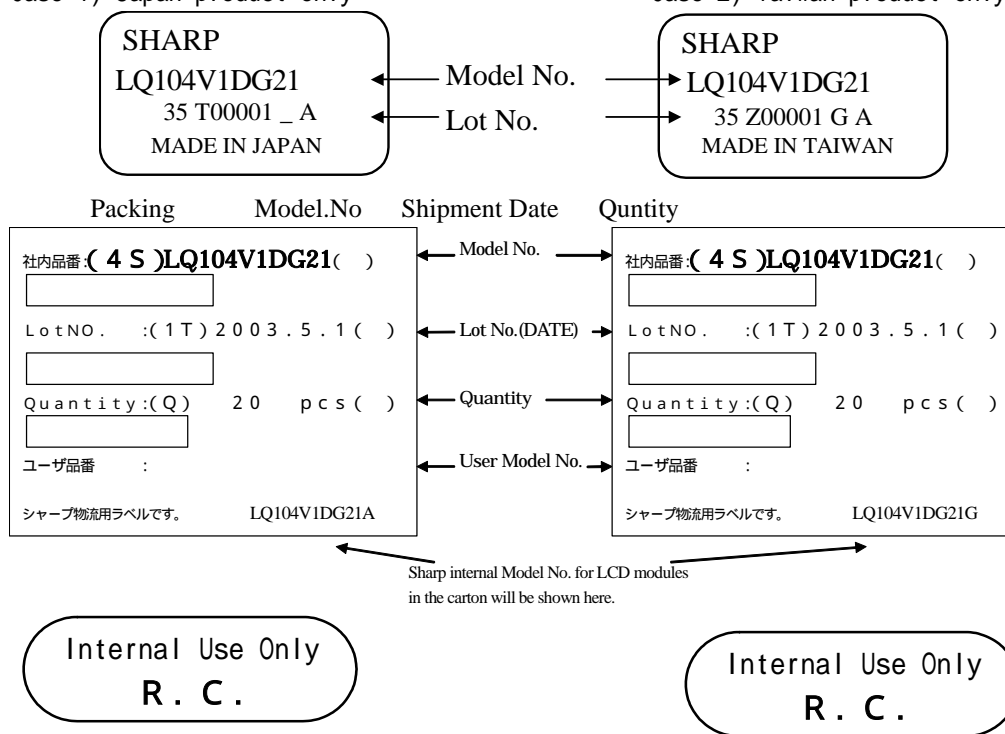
case 1) Japan product only

case 2) Taiwan product only

SHARP
LQ104V1DG21
35 T00001 _ A
MADE IN JAPAN

Model No.
Lot No.

SHARP
LQ104V1DG21
35 Z00001 G A
MADE IN TAIWAN

Packing Model.No Shipment Date Quntity

社内品番:( 4 S )LQ104V1DG21( )
LotNO. :(1T)2003.5.1( )
Quantity:(Q) 20 pcs( )
ユーザ品番 :
シャープ物流用ラベルです。 LQ104V1DG21A

Model No.
Lot No.(DATE)
Quantity
User Model No.

社内品番:( 4 S )LQ104V1DG21( )
LotNO. :(1T)2003.5.1( )
Quantity:(Q) 20 pcs( )
ユーザ品番 :
シャープ物流用ラベルです。 LQ104V1DG21G

Sharp internal Model No. for LCD modules in the carton will be shown here.

Internal Use Only
R. C.

Internal Use Only
R. C.